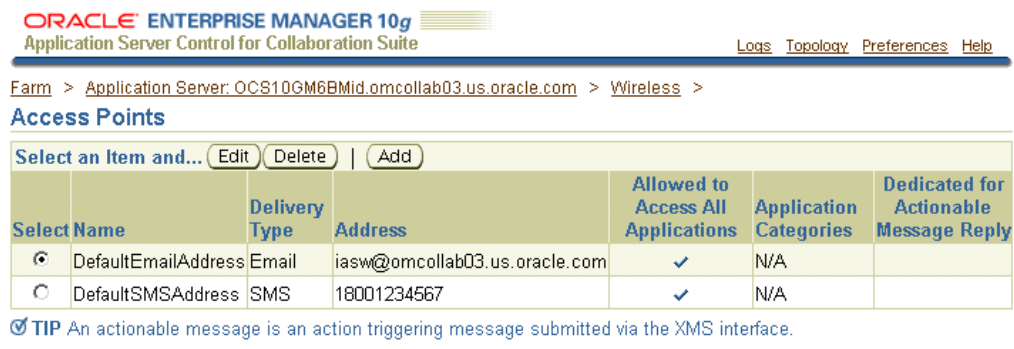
ORACLE ENTERPRISE MANAGER 10g
Application Server Control for Collaboration Suite

Logs Topology Preferences Help

Farm > Application Server: OCS10GM6BMid.omcollab03.us.oracle.com > Wireless >

Access Points

Select an Item and... Edit Delete | Add

| Select | Name | Delivery Type | Address | Allowed to Access All Applications | Application Categories | Dedicated for Actionable Message Reply |
|---|---|---|---|---|---|---|
| ◉ | DefaultEmailAddress | Email | iasw@omcollab03.us.oracle.com | ✔ | N/A | |
| ○ | DefaultSMSAddress | SMS | 18001234567 | ✔ | N/A | |

TIP An actionable message is an action triggering message submitted via the XMS interface.